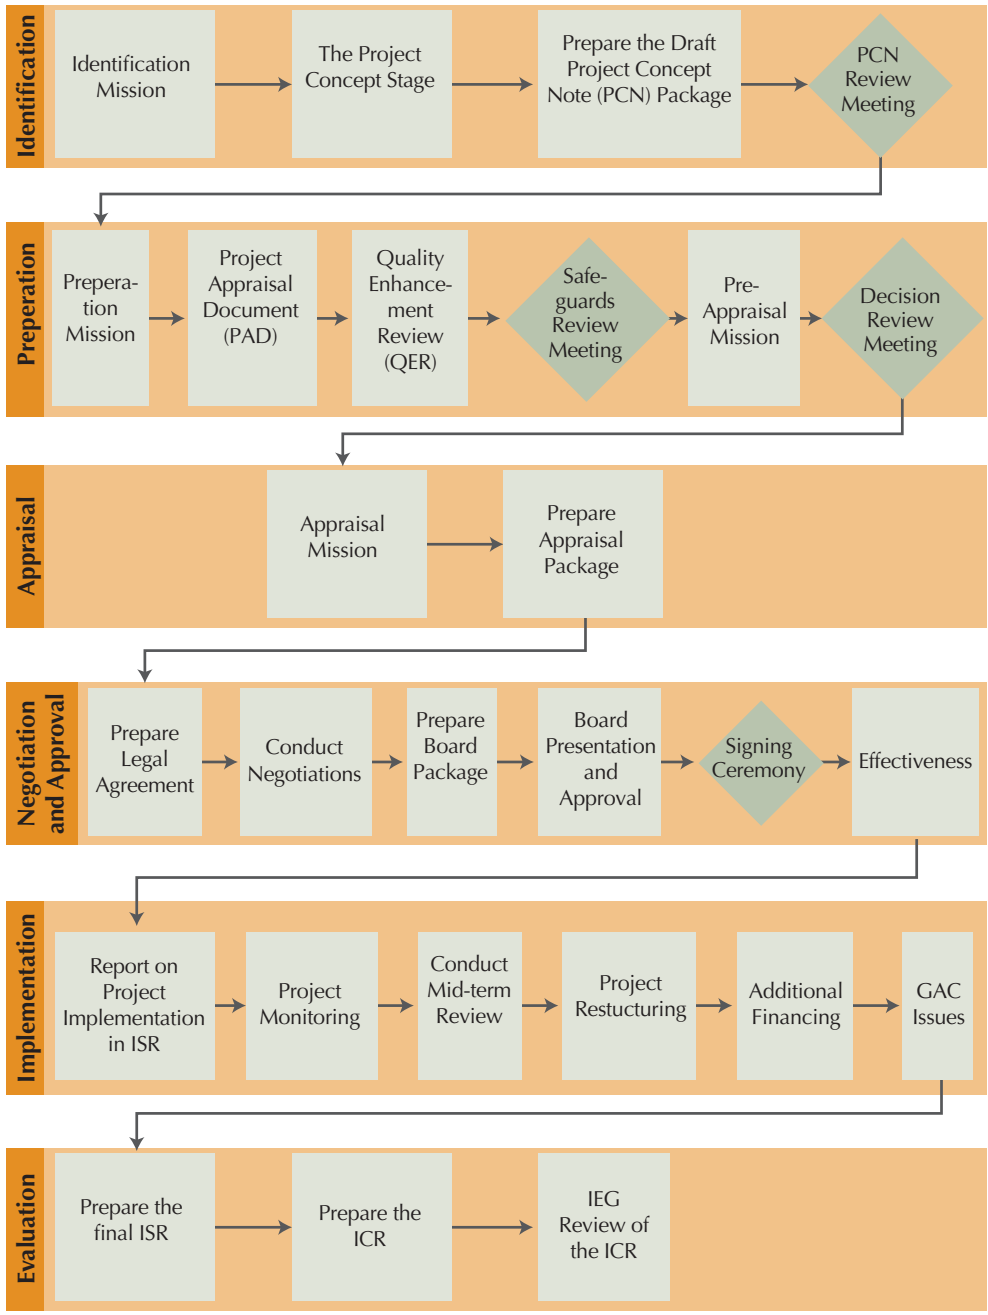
Identification

Identification Mission

The Project Concept Stage

Prepare the Draft Project Concept Note (PCN) Package

PCN Review Meeting

Preperation

Preperation Mission

Project Appraisal Document (PAD)

Quality Enhancement Review (QER)

Safeguards Review Meeting

Pre-Appraisal Mission

Decision Review Meeting

Appraisal

Appraisal Mission

Prepare Appraisal Package

Negotiation and Approval

Prepare Legal Agreement

Conduct Negotiations

Prepare Board Package

Board Presentation and Approval

Signing Ceremony

Effectiveness

Implementation

Report on Project Implementation in ISR

Project Monitoring

Conduct Mid-term Review

Project Restucturing

Additional Financing

GAC Issues

Evaluation

Prepare the final ISR

Prepare the ICR

IEG Review of the ICR